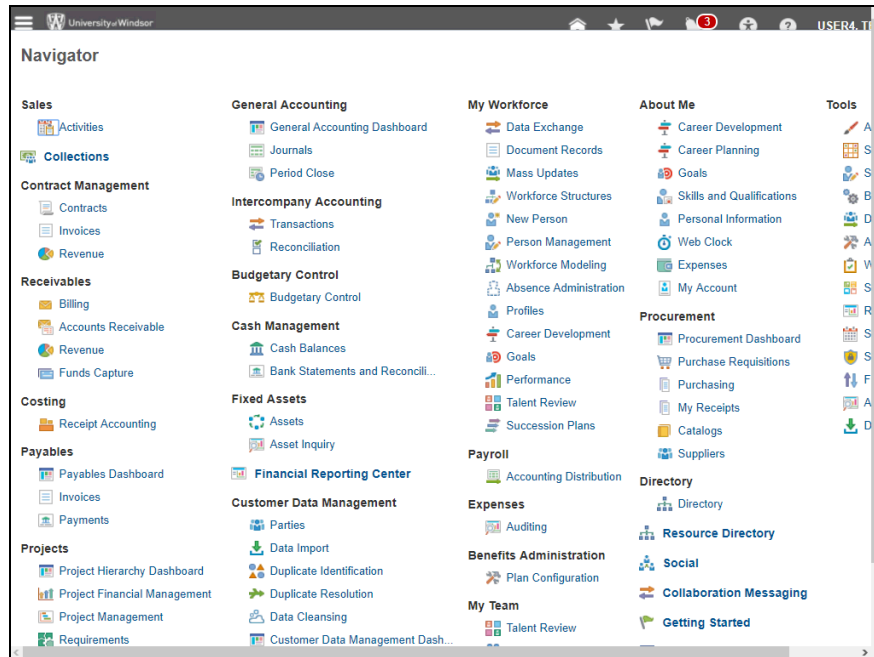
University of Windsor 3 USER4_T

Navigator

Sales
Activities
Collections
Contract Management
Contracts
Invoices
Revenue
Receivables
Billing
Accounts Receivable
Revenue
Funds Capture
Costing
Receipt Accounting
Payables
Payables Dashboard
Invoices
Payments
Projects
Project Hierarchy Dashboard
Project Financial Management
Project Management
Requirements

General Accounting
General Accounting Dashboard
Journals
Period Close
Intercompany Accounting
Transactions
Reconciliation
Budgetary Control
Budgetary Control
Cash Management
Cash Balances
Bank Statements and Reconcili...
Fixed Assets
Assets
Asset Inquiry
Financial Reporting Center
Customer Data Management
Parties
Data Import
Duplicate Identification
Duplicate Resolution
Data Cleansing
Customer Data Management Dash...

My Workforce
Data Exchange
Document Records
Mass Updates
Workforce Structures
New Person
Person Management
Workforce Modeling
Absence Administration
Profiles
Career Development
Goals
Performance
Talent Review
Succession Plans
Payroll
Accounting Distribution
Expenses
Auditing
Benefits Administration
Plan Configuration
My Team
Talent Review

About Me
Career Development
Career Planning
Goals
Skills and Qualifications
Personal Information
Web Clock
Expenses
My Account
Procurement
Procurement Dashboard
Purchase Requisitions
Purchasing
My Receipts
Catalogs
Suppliers
Directory
Directory
Resource Directory
Social
Collaboration Messaging
Getting Started

Tools
A
S
S
B
D
A
W
S
R
S
S
F
A
D